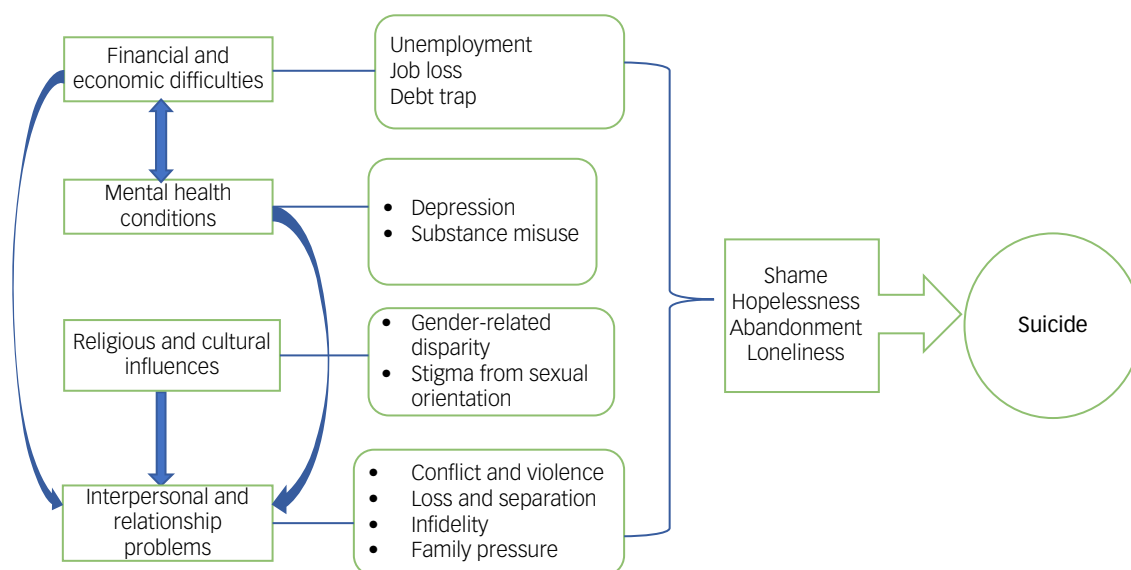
Financial and economic difficulties

Unemployment
Job loss
Debt trap

Mental health conditions

• Depression
• Substance misuse

Religious and cultural influences

• Gender-related disparity
• Stigma from sexual orientation

Interpersonal and relationship problems

• Conflict and violence
• Loss and separation
• Infidelity
• Family pressure

Shame
Hopelessness
Abandonment
Loneliness

Suicide